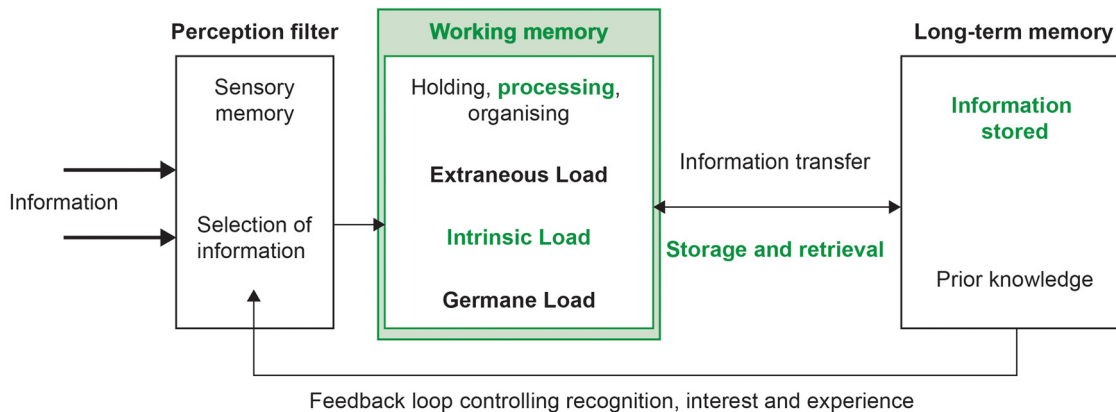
Perception filter

Sensory memory

Selection of information

Information

Working memory

Holding, processing, organising

Extraneous Load

Intrinsic Load

Germane Load

Information transfer

Storage and retrieval

Long-term memory

Information stored

Prior knowledge

Feedback loop controlling recognition, interest and experience